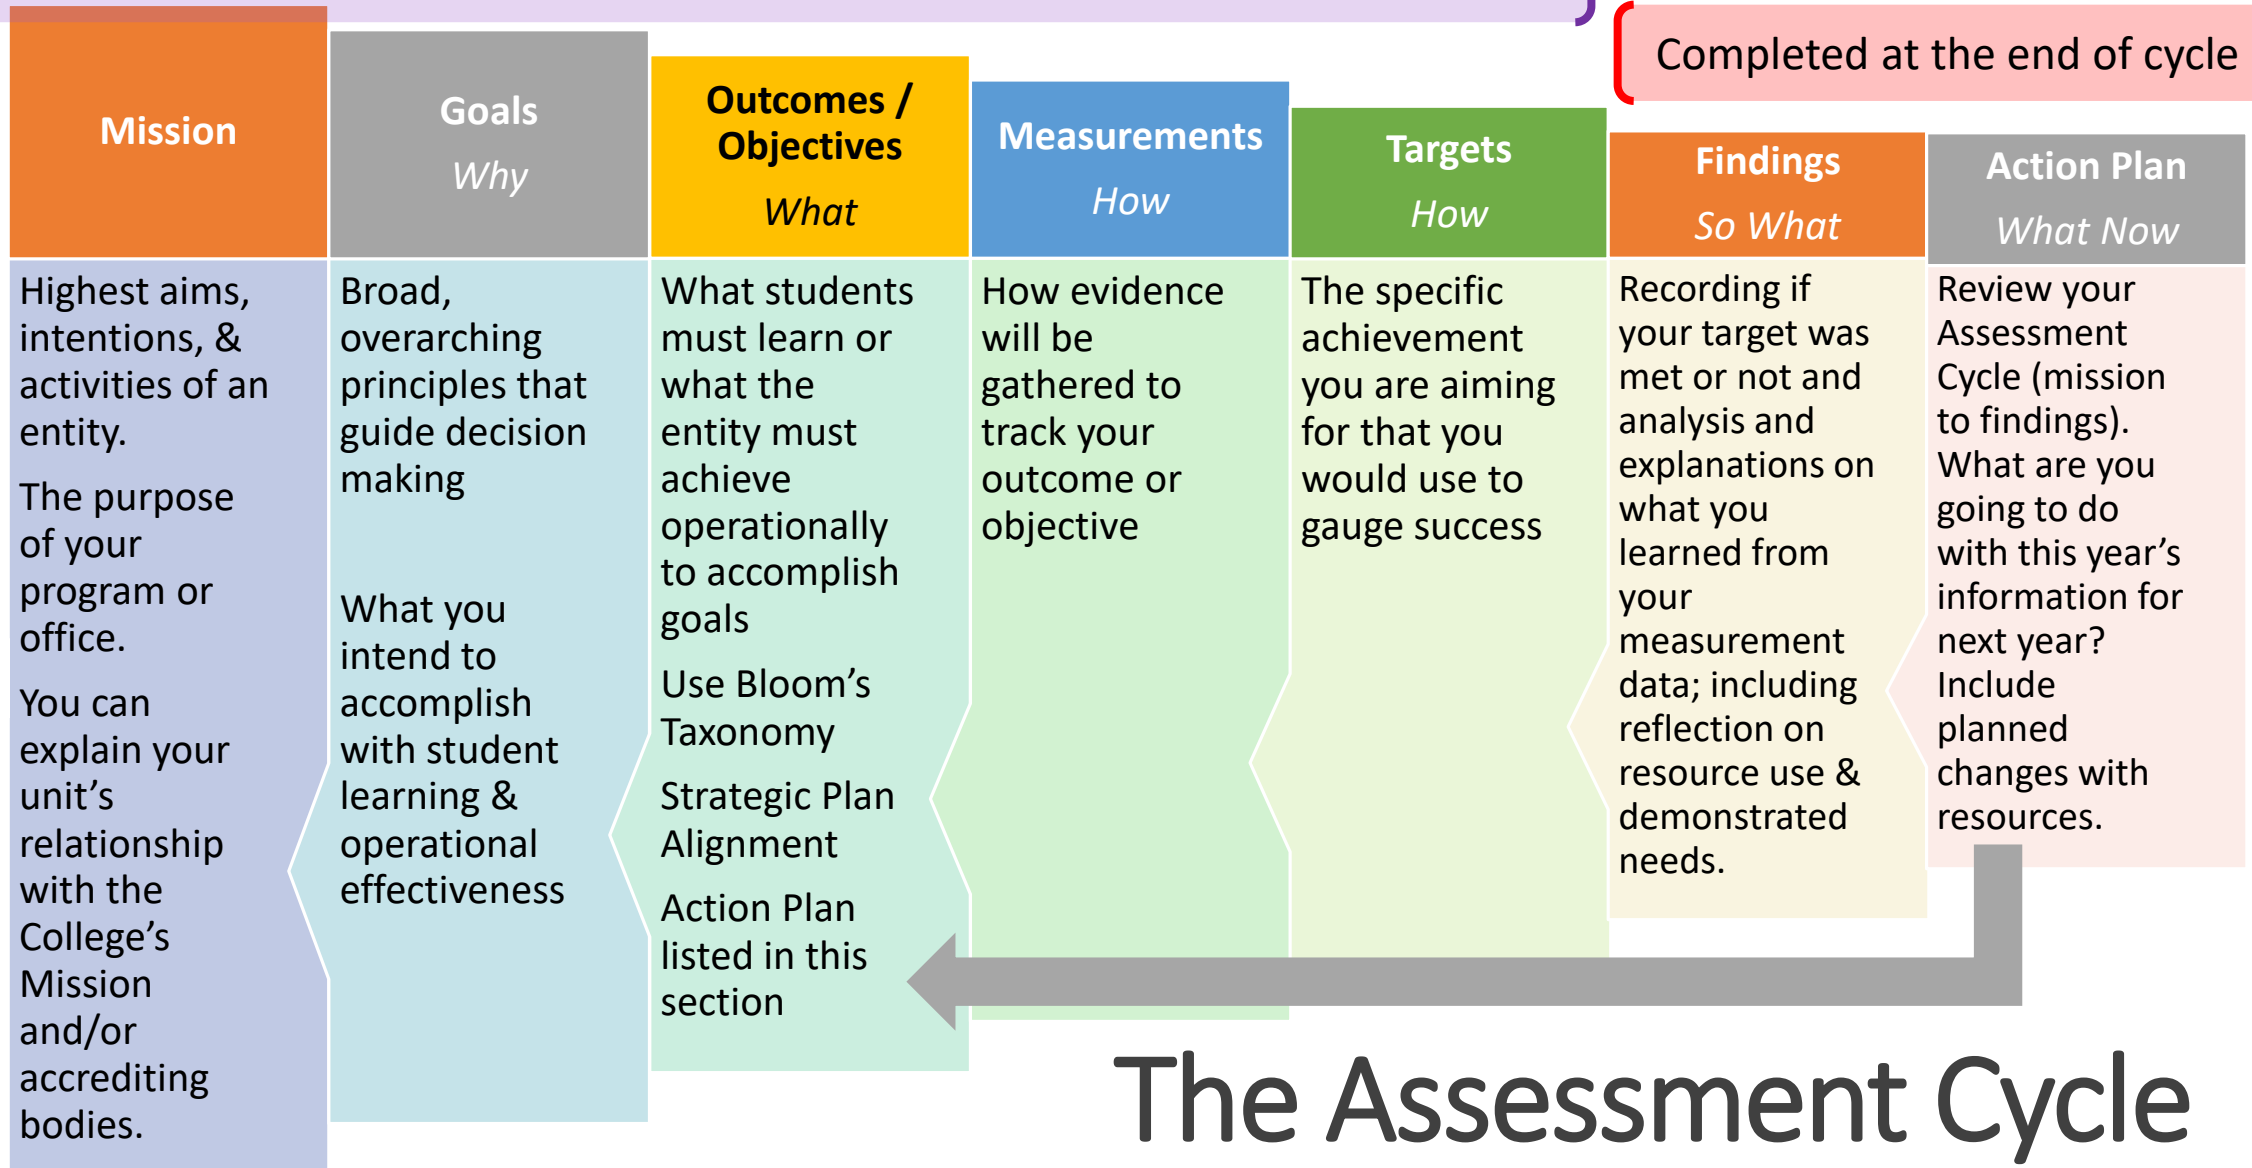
Completed at the end of cycle

Mission

Highest aims, intentions, & activities of an entity.

The purpose of your program or office.

You can explain your unit’s relationship with the College’s Mission and/or accrediting bodies.

Goals
Why

Broad, overarching principles that guide decision making

What you intend to accomplish with student learning & operational effectiveness

Outcomes / Objectives
What

What students must learn or what the entity must achieve operationally to accomplish goals

Use Bloom’s Taxonomy

Strategic Plan Alignment

Action Plan listed in this section

Measurements
How

How evidence will be gathered to track your outcome or objective

Targets
How

The specific achievement you are aiming for that you would use to gauge success

Findings
So What

Recording if your target was met or not and analysis and explanations on what you learned from your measurement data; including reflection on resource use & demonstrated needs.

Action Plan
What Now

Review your Assessment Cycle (mission to findings). What are you going to do with this year’s information for next year? Include planned changes with resources.

The Assessment Cycle